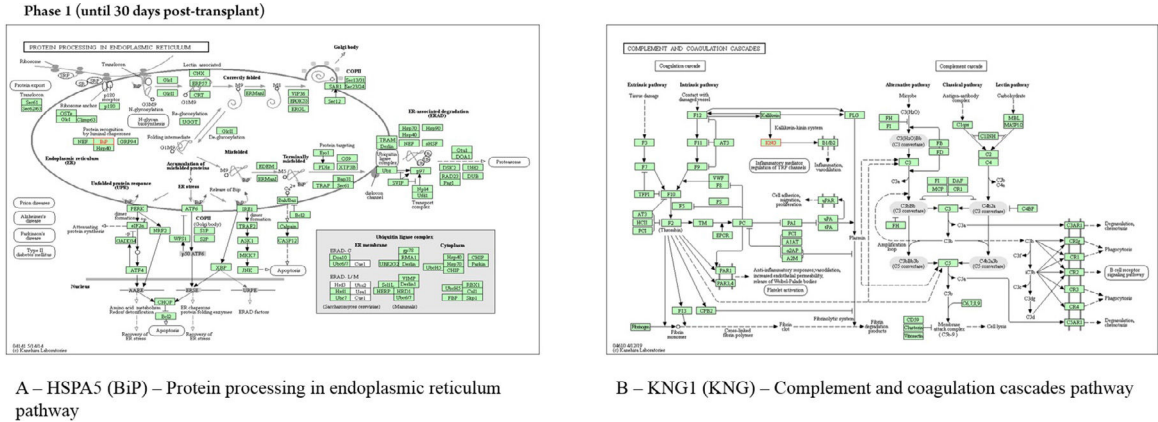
Phase 1 (until 30 days post-transplant)

PROTEIN PROCESSING IN ENDOPLASMIC RETICULUM

COMPLEMENT AND COAGULATION CASCADES

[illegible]

A – HSPA5 (BiP) – Protein processing in endoplasmic reticulum pathway

B – KNG1 (KNG) – Complement and coagulation cascades pathway